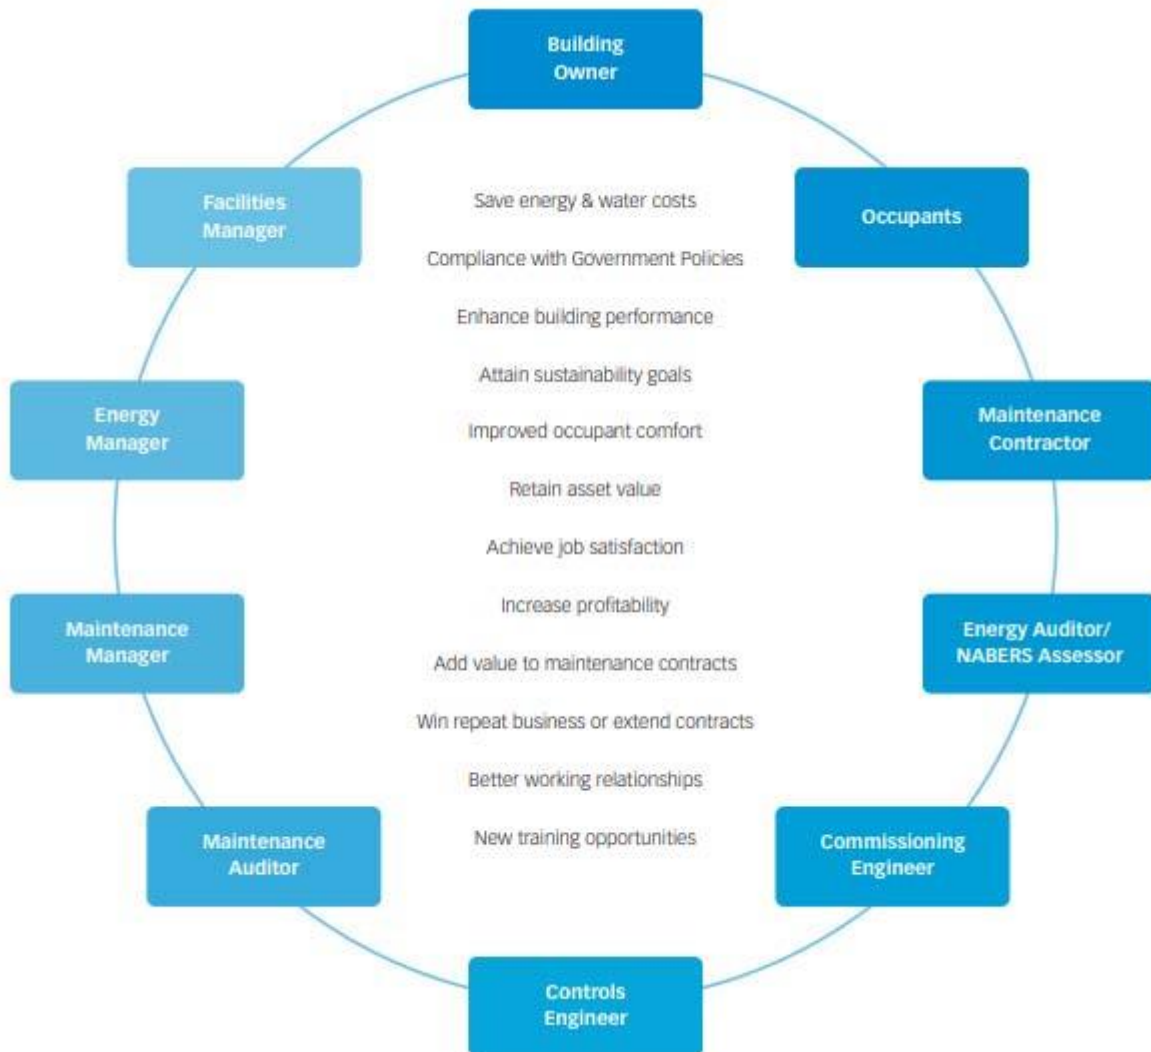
Building Owner

Occupants

Maintenance Contractor

Energy Auditor/ NABERS Assessor

Commissioning Engineer

Controls Engineer

Maintenance Auditor

Maintenance Manager

Energy Manager

Facilities Manager

Save energy & water costs

Compliance with Government Policies

Enhance building performance

Attain sustainability goals

Improved occupant comfort

Retain asset value

Achieve job satisfaction

Increase profitability

Add value to maintenance contracts

Win repeat business or extend contracts

Better working relationships

New training opportunities